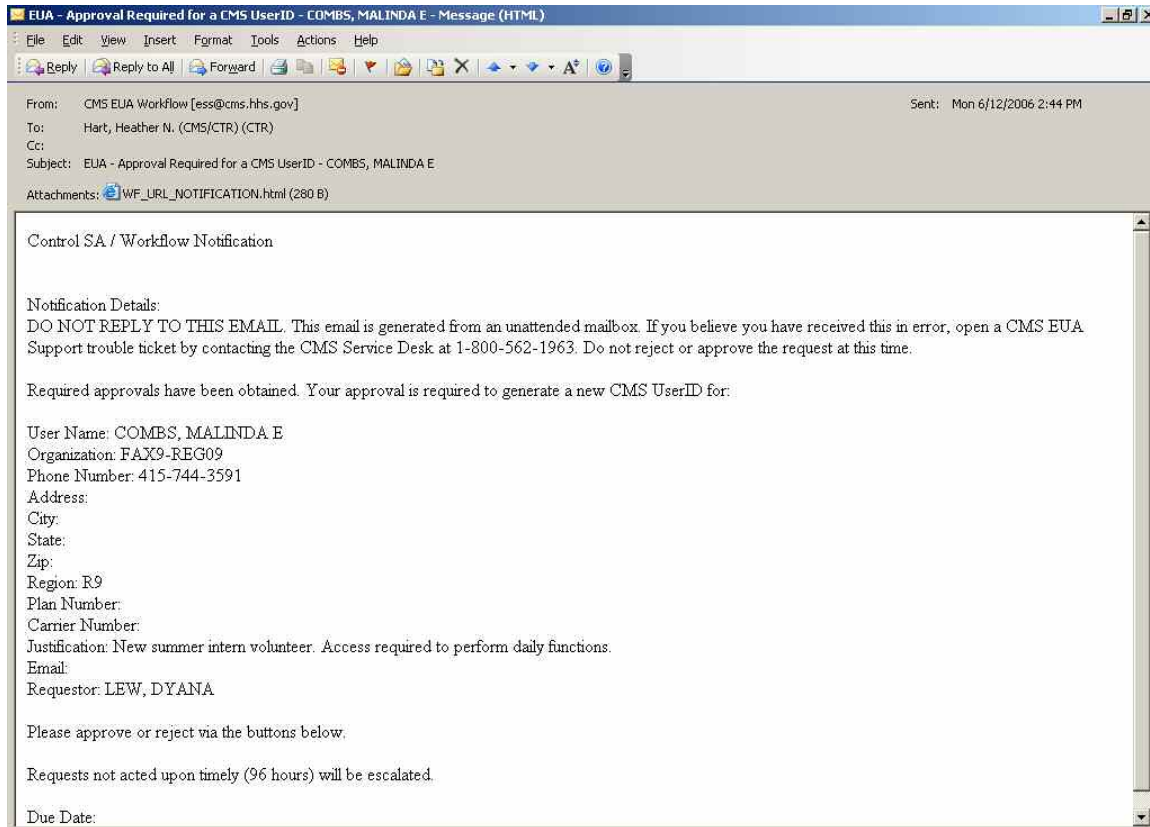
EUA - Approval Required for a CMS UserID - COMBS, MALINDA E - Message (HTML)

File Edit View Insert Format Tools Actions Help

Reply Reply to All Forward

From: CMS EUA Workflow [ess@cms.hhs.gov]
To: Hart, Heather N. (CMS/CTR) (CTR)
Cc:
Subject: EUA - Approval Required for a CMS UserID - COMBS, MALINDA E
Attachments: WF_URL_NOTIFICATION.html (280 B)

Sent: Mon 6/12/2006 2:44 PM

Control SA / Workflow Notification

Notification Details:
DO NOT REPLY TO THIS EMAIL. This email is generated from an unattended mailbox. If you believe you have received this in error, open a CMS EUA Support trouble ticket by contacting the CMS Service Desk at 1-800-562-1963. Do not reject or approve the request at this time.

Required approvals have been obtained. Your approval is required to generate a new CMS UserID for:

User Name: COMBS, MALINDA E
Organization: FAX9-REG09
Phone Number: 415-744-3591
Address:
City:
State:
Zip:
Region: R9
Plan Number:
Carrier Number:
Justification: New summer intern volunteer. Access required to perform daily functions.
Email:
Requestor: LEW, DYANA

Please approve or reject via the buttons below.

Requests not acted upon timely (96 hours) will be escalated.

Due Date: